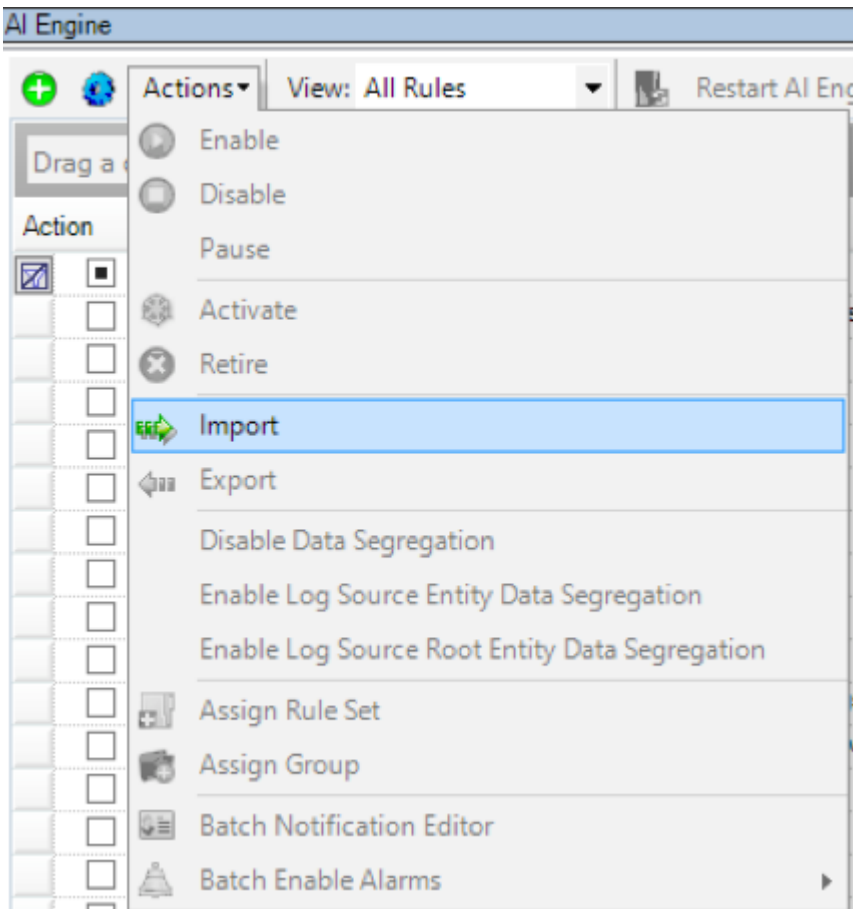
AI Engine

Actions▾ View: All Rules Restart AI Eng

Drag a

Action

Enable
Disable
Pause
Activate
Retire
Import
Export
Disable Data Segregation
Enable Log Source Entity Data Segregation
Enable Log Source Root Entity Data Segregation
Assign Rule Set
Assign Group
Batch Notification Editor
Batch Enable Alarms